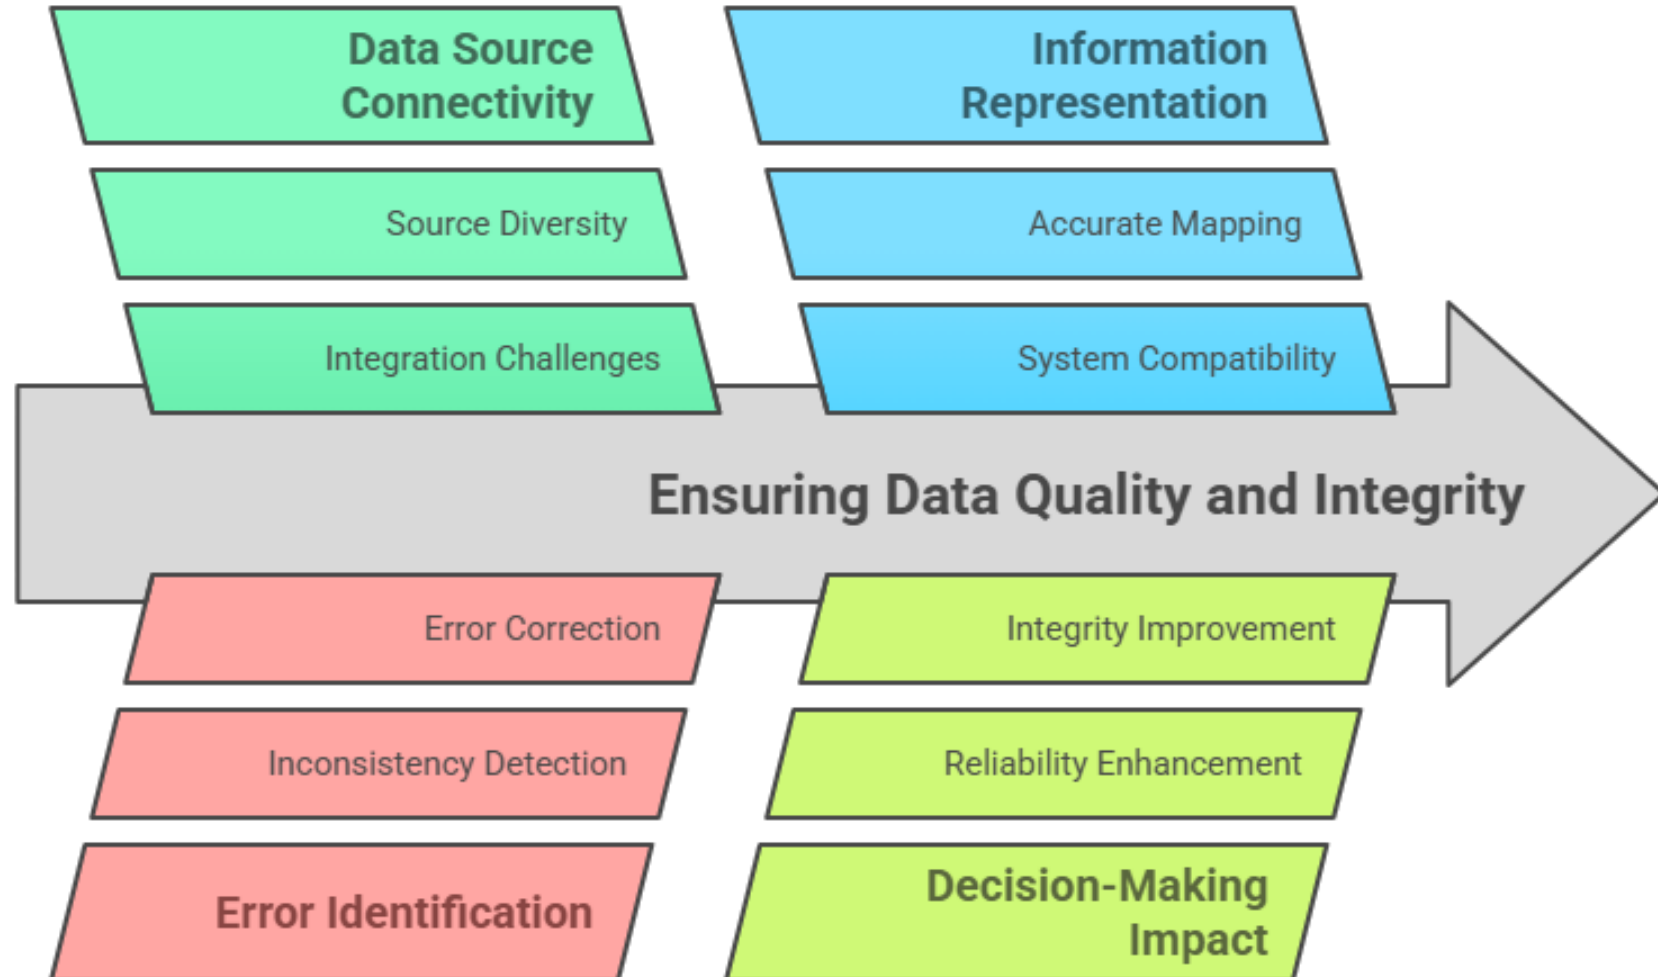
Data Source Connectivity

Source Diversity

Integration Challenges

Information Representation

Accurate Mapping

System Compatibility

Ensuring Data Quality and Integrity

Error Correction

Inconsistency Detection

Error Identification

Integrity Improvement

Reliability Enhancement

Decision-Making Impact